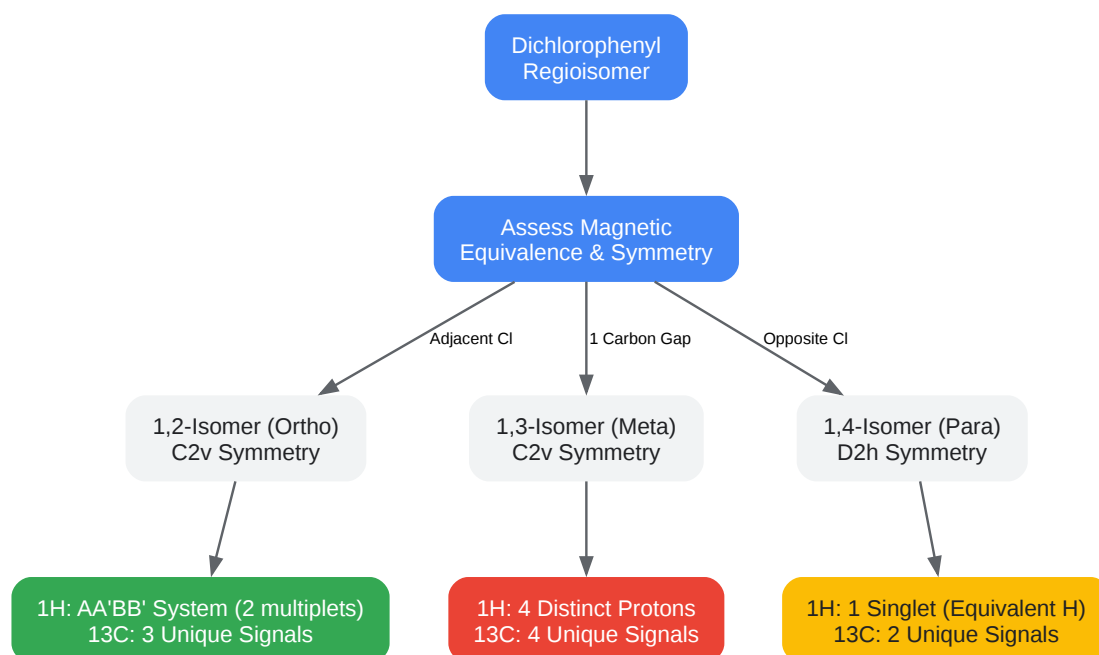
Dichlorophenyl Regioisomer

Assess Magnetic Equivalence & Symmetry

Adjacent Cl

1 Carbon Gap

Opposite Cl

1,2-Isomer (Ortho)
C2v Symmetry

1,3-Isomer (Meta)
C2v Symmetry

1,4-Isomer (Para)
D2h Symmetry

1H: AA'BB' System (2 multiplets)
13C: 3 Unique Signals

1H: 4 Distinct Protons
13C: 4 Unique Signals

1H: 1 Singlet (Equivalent H)
13C: 2 Unique Signals